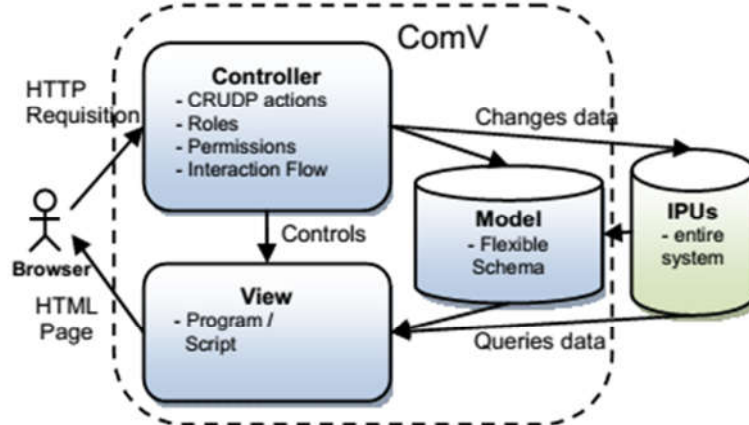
ComV

HTTP Requisition

Controller
- CRUDP actions
- Roles
- Permissions
- Interaction Flow

Changes data

Browser

Controls

Model
- Flexible Schema

IPUs
- entire system

HTML Page

View
- Program / Script

Queries data